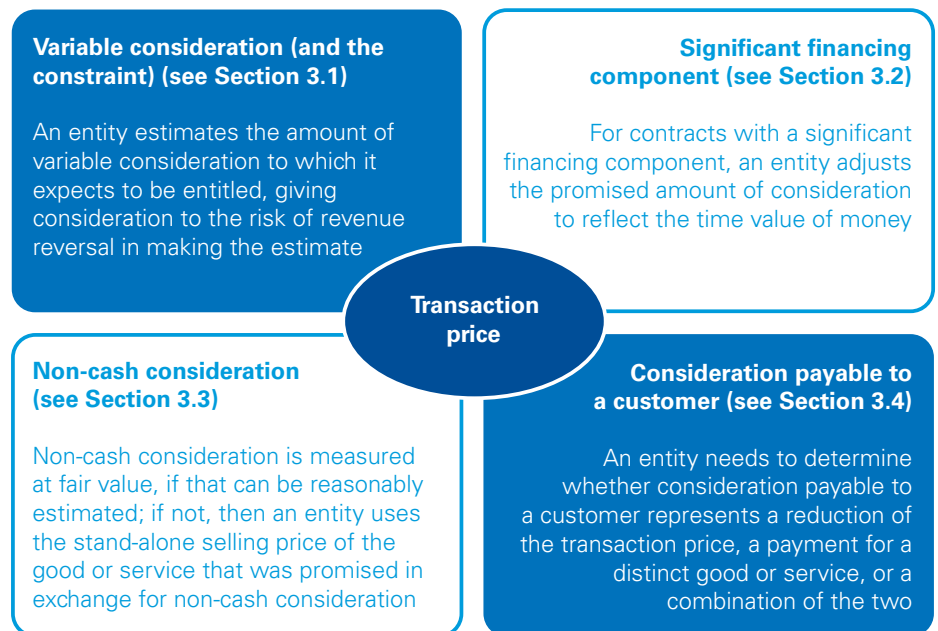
Variable consideration (and the constraint) (see Section 3.1)

An entity estimates the amount of variable consideration to which it expects to be entitled, giving consideration to the risk of revenue reversal in making the estimate

Significant financing component (see Section 3.2)

For contracts with a significant financing component, an entity adjusts the promised amount of consideration to reflect the time value of money

Transaction price

Non-cash consideration (see Section 3.3)

Non-cash consideration is measured at fair value, if that can be reasonably estimated; if not, then an entity uses the stand-alone selling price of the good or service that was promised in exchange for non-cash consideration

Consideration payable to a customer (see Section 3.4)

An entity needs to determine whether consideration payable to a customer represents a reduction of the transaction price, a payment for a distinct good or service, or a combination of the two